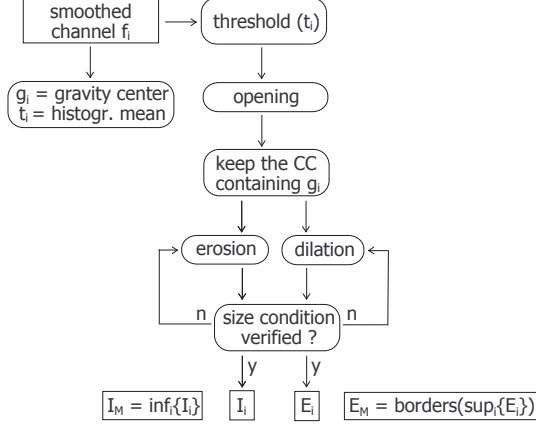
smoothed channel $f_i$

threshold ($t_i$)

$g_i$ = gravity center
$t_i$ = histogr. mean

opening

keep the CC containing $g_i$

erosion

dilation

n

size condition verified ?

n

y

y

$I_M = \inf_i\{I_i\}$

$I_i$

$E_i$

$E_M = \text{borders}(\sup_i\{E_i\})$